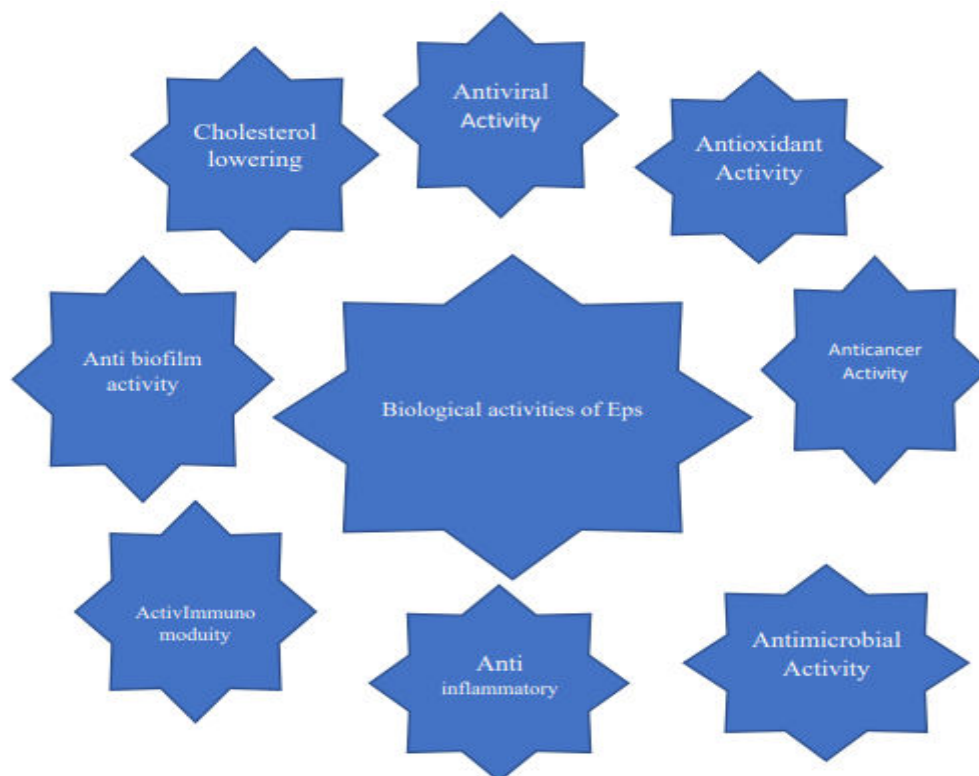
Cholesterol lowering

Antiviral Activity

Antioxidant Activity

Anti biofilm activity

Biological activities of Eps

Anticancer Activity

ActivImmuno moduity

Anti inflammatory

Antimicrobial Activity